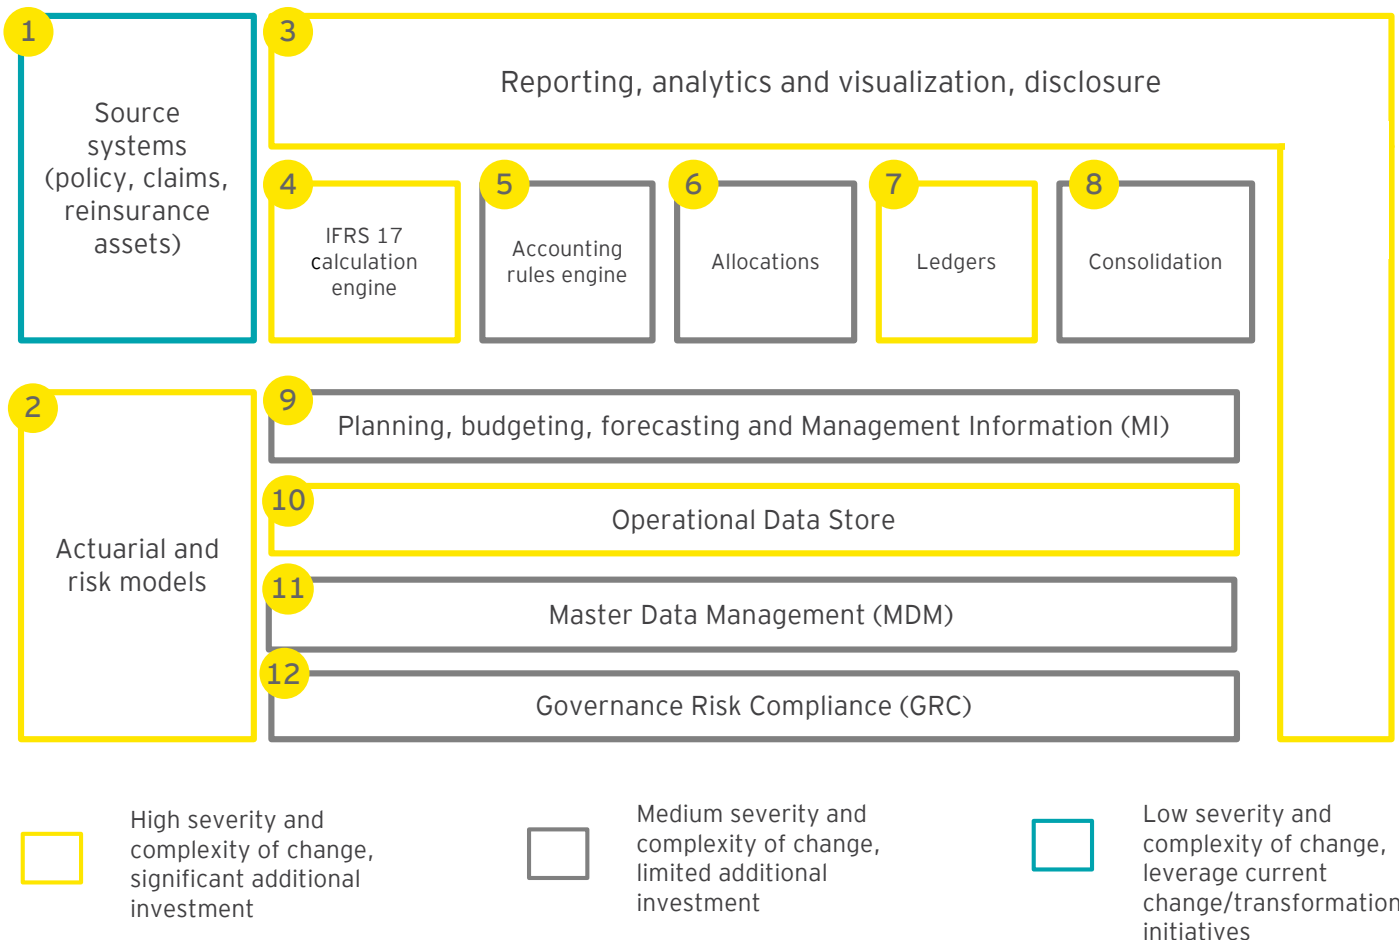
1

Source systems (policy, claims, reinsurance assets)

3

Reporting, analytics and visualization, disclosure

4

IFRS 17 calculation engine

5

Accounting rules engine

6

Allocations

7

Ledgers

8

Consolidation

2

Actuarial and risk models

9

Planning, budgeting, forecasting and Management Information (MI)

10

Operational Data Store

11

Master Data Management (MDM)

12

Governance Risk Compliance (GRC)

High severity and complexity of change, significant additional investment

Medium severity and complexity of change, limited additional investment

Low severity and complexity of change, leverage current change/transformation initiatives